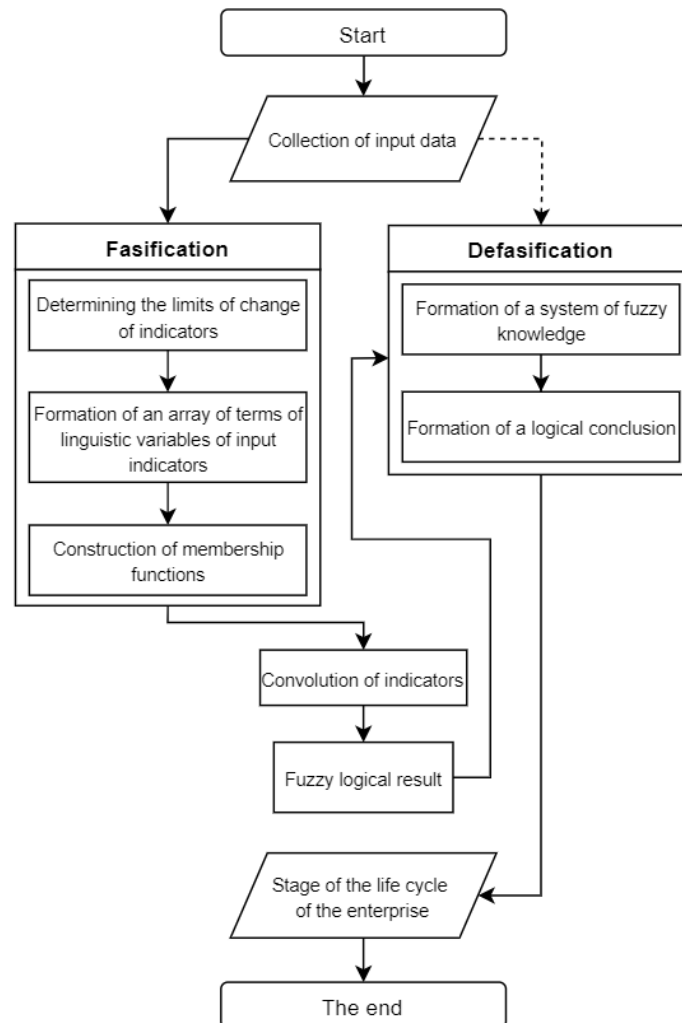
Start

Collection of input data

Fasification

Determining the limits of change of indicators

Formation of an array of terms of linguistic variables of input indicators

Construction of membership functions

Defasification

Formation of a system of fuzzy knowledge

Formation of a logical conclusion

Convolution of indicators

Fuzzy logical result

Stage of the life cycle of the enterprise

The end